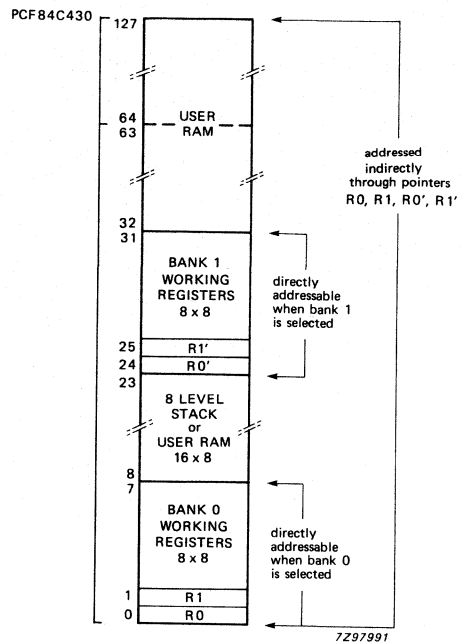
PCF84C430

127

64
63

USER
RAM

addressed indirectly through pointers R0, R1, R0', R1'

32
31

BANK 1
WORKING
REGISTERS
8 x 8

directly addressable when bank 1 is selected

25 R1'
24 R0'
23

8 LEVEL
STACK
or
USER RAM
16 x 8

8
7

BANK 0
WORKING
REGISTERS
8 x 8

directly addressable when bank 0 is selected

1 R1
0 R0

7Z97991